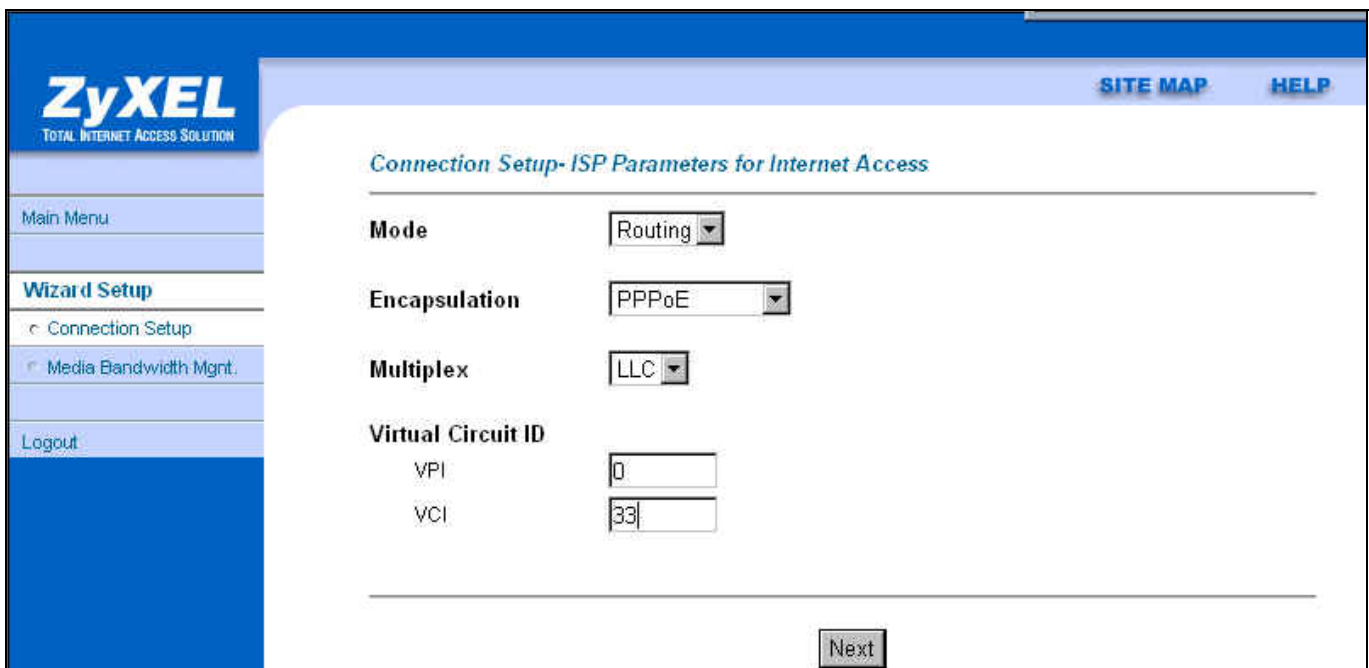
ZyXEL
TOTAL INTERNET ACCESS SOLUTION

SITE MAP HELP

Main Menu

Wizard Setup

Connection Setup

Media Bandwidth Mgnt.

Logout

Connection Setup- ISP Parameters for Internet Access

Mode Routing

Encapsulation PPPoE

Multiplex LLC

Virtual Circuit ID

VPI 0

VCI 33

Next